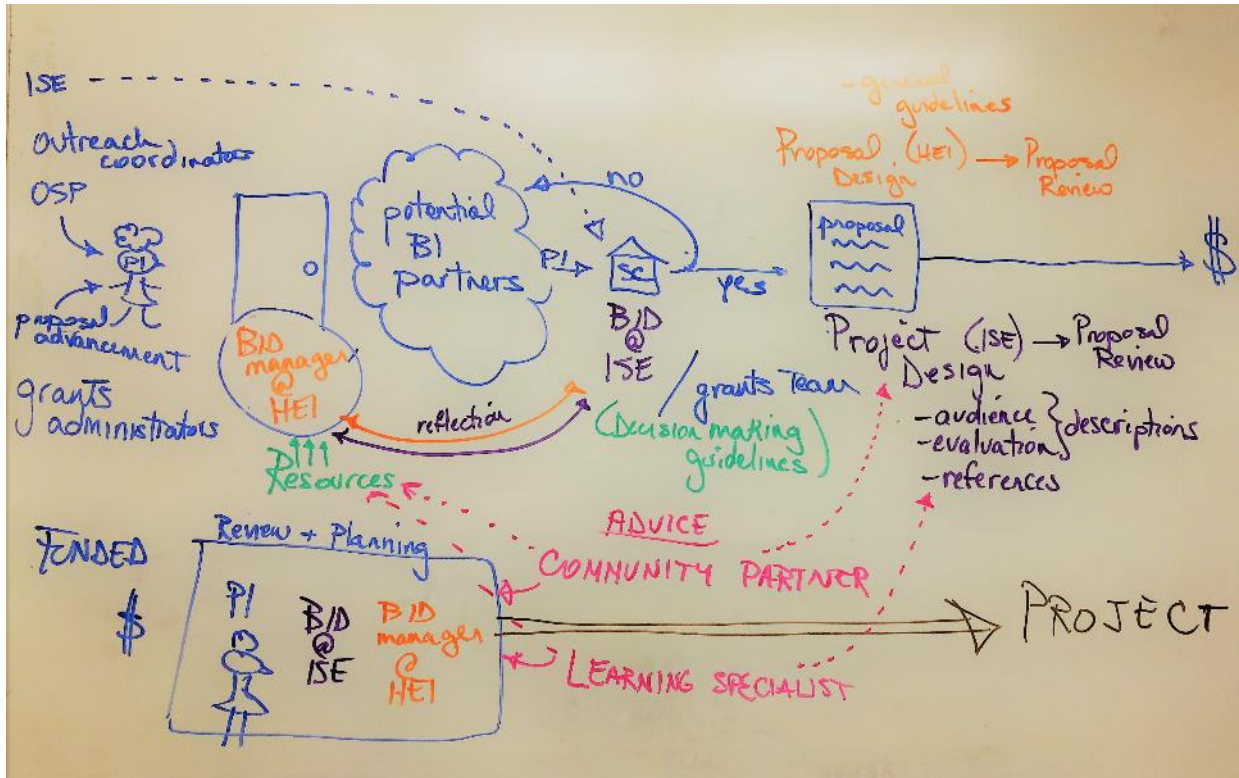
ISE

outreach coordinators

OSP

PI

proposal advancement

grants administrators

B/D manager @ HEI

potential BI partners

PI

no

SC

yes

B/D @ ISE

/ grants Team

(Decision making guidelines)

reflection

Resources

- general guidelines

Proposal (HEI) → Proposal Design Review

proposal

$

Project (ISE) → Proposal Design Review

- audience } descriptions
- evaluation }
- references

ADVICE

FUNDED

Review + Planning

$

PI

B/D @ ISE

B/D manager @ HEI

COMMUNITY PARTNER

LEARNING SPECIALIST

PROJECT